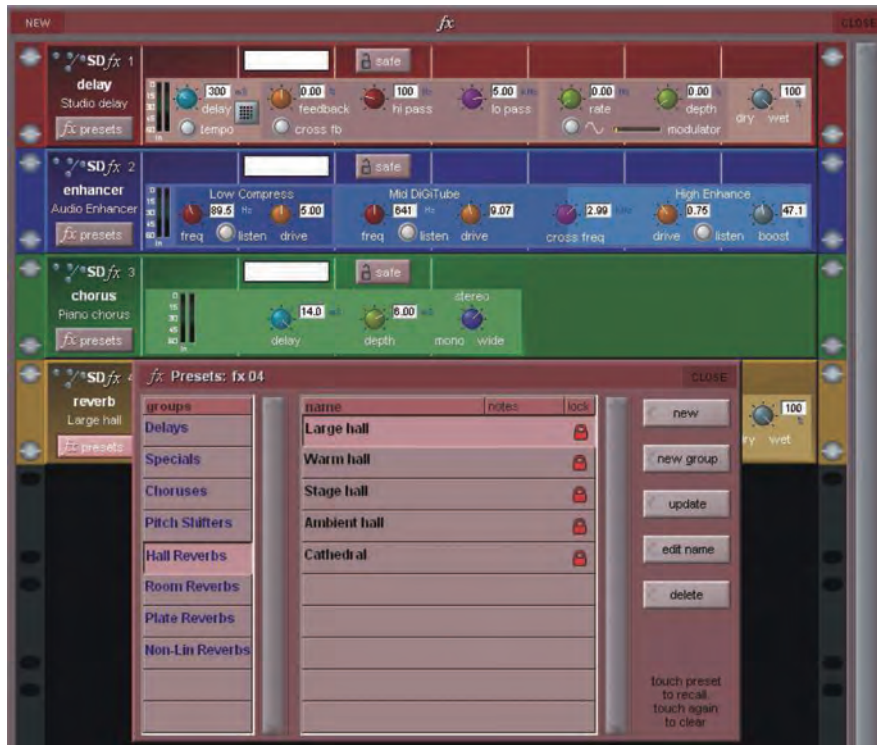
NEW

fx

CLOSE

SD fx 1
delay
Studio delay
fx presets

safe

300 mS
delay
tempo

0.00 %
feedback
cross fb

100 Hz
hi pass

5.00 kHz
lo pass

0.00 Hz
rate

0.00 %
depth
modulator

100 %
dry wet

SD fx 2
enhancer
Audio Enhancer
fx presets

safe

Low Compress
89.5 Hz
freq
listen
5.00
drive

Mid DiGiTube
641 Hz
freq
listen
9.07
drive

2.99 kHz
cross freq

High Enhance
0.75
drive
listen
47.1 %
boost

SD fx 3
chorus
Piano chorus
fx presets

safe

14.0 mS
delay

6.00 mS
depth

stereo
mono wide

SD fx 4
reverb
Large hall
fx presets

100 %
dry wet

fx Presets: fx 04

CLOSE

| groups |
|---|
| Delays |
| Specials |
| Choruses |
| Pitch Shifters |
| Hall Reverbs |
| Room Reverbs |
| Plate Reverbs |
| Non-Lin Reverbs |

| name | notes | lock |
|---|---|---|
| Large hall | | |
| Warm hall | | |
| Stage hall | | |
| Ambient hall | | |
| Cathedral | | |

new

new group

update

edit name

delete

touch preset to recall, touch again to clear